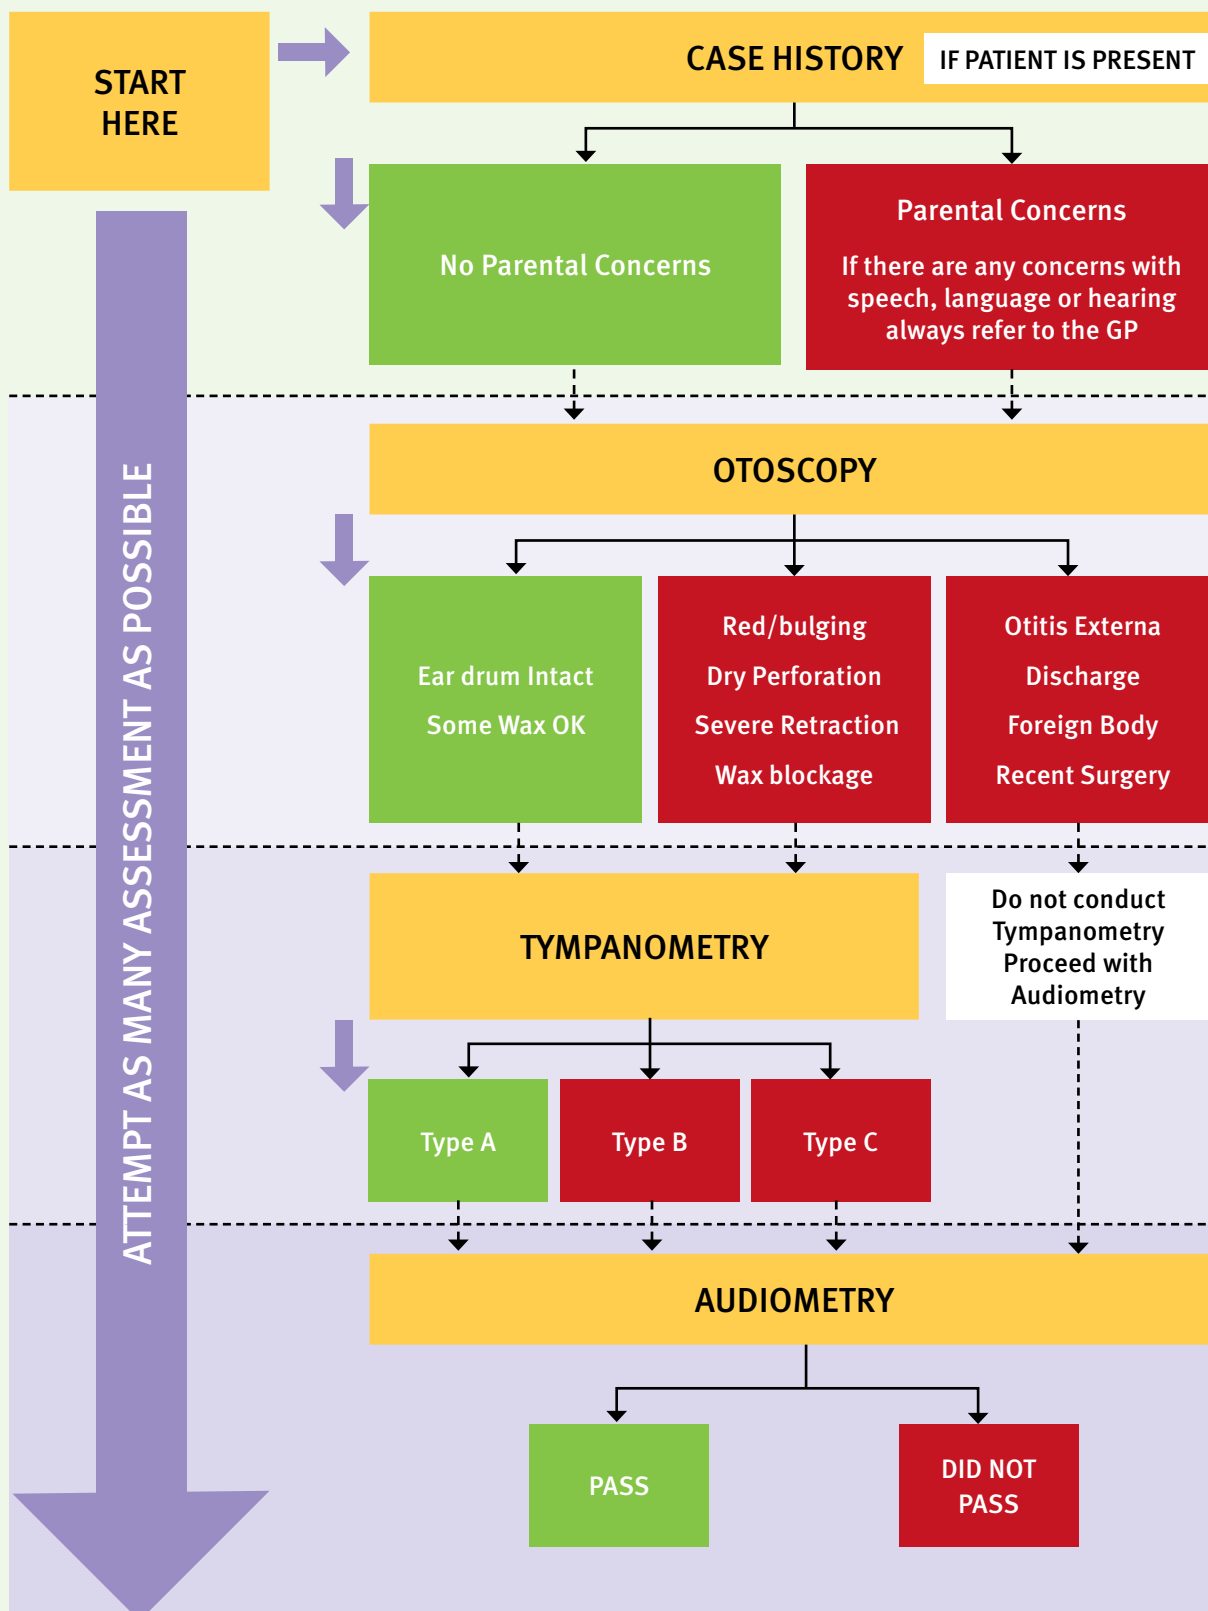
START HERE

CASE HISTORY

IF PATIENT IS PRESENT

No Parental Concerns

Parental Concerns

If there are any concerns with speech, language or hearing always refer to the GP

ATTEMPT AS MANY ASSESSMENT AS POSSIBLE

OTOSCOPY

Ear drum Intact
Some Wax OK

Red/bulging
Dry Perforation
Severe Retraction
Wax blockage

Otitis Externa
Discharge
Foreign Body
Recent Surgery

TYMPANOMETRY

Do not conduct Tympanometry Proceed with Audiometry

Type A

Type B

Type C

AUDIOMETRY

PASS

DID NOT PASS